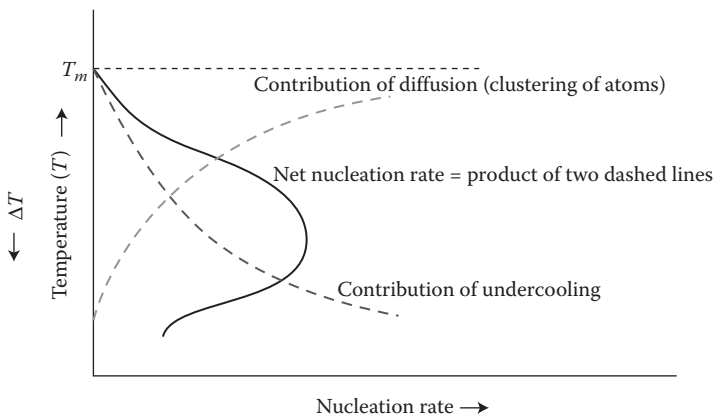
$T_m$

Contribution of diffusion (clustering of atoms)

Temperature $(T)$ $\rightarrow$

$\leftarrow$ $\Delta T$

Net nucleation rate = product of two dashed lines

Contribution of undercooling

Nucleation rate $\rightarrow$